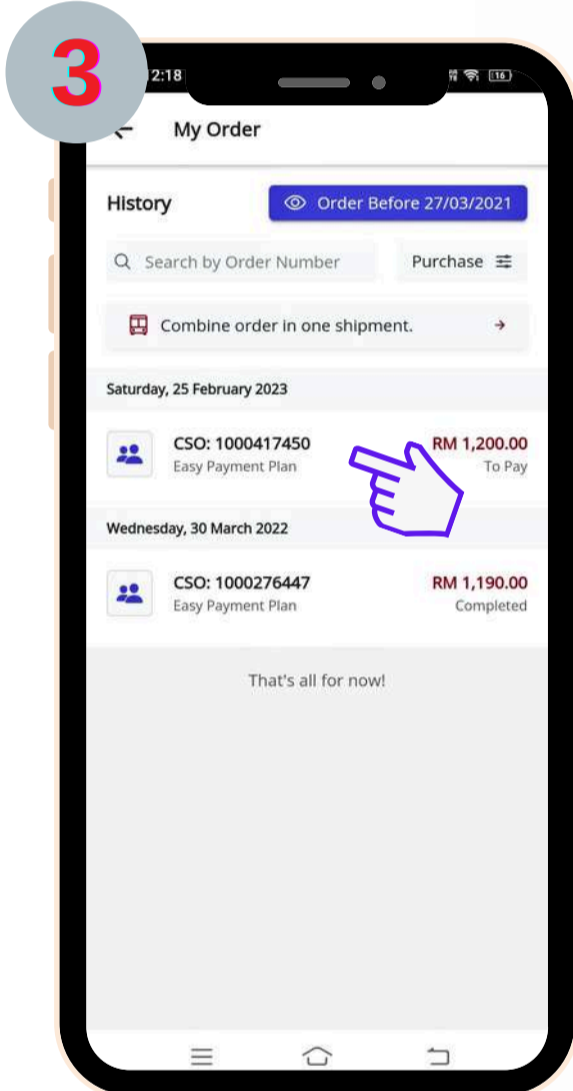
3

2:18

16

My Order

History

Order Before 27/03/2021

Search by Order Number

Purchase

Combine order in one shipment.

Saturday, 25 February 2023

CSO: 1000417450
Easy Payment Plan

RM 1,200.00
To Pay

Wednesday, 30 March 2022

CSO: 1000276447
Easy Payment Plan

RM 1,190.00
Completed

That's all for now!